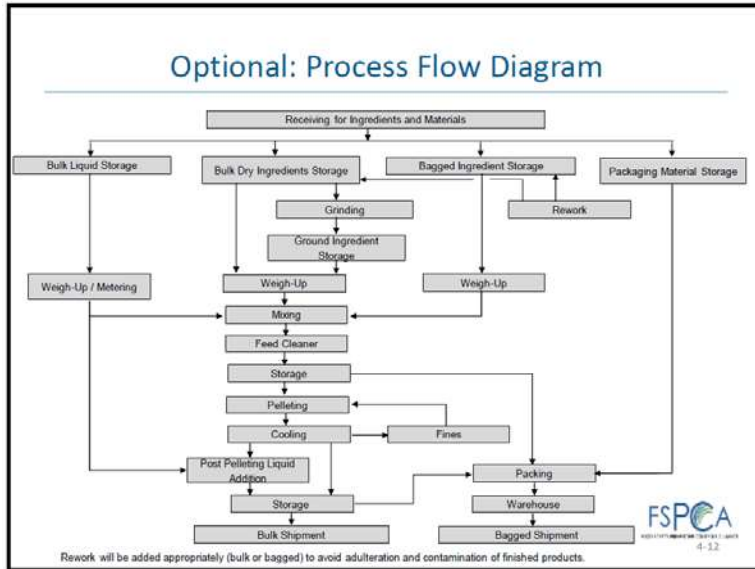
Optional: Process Flow Diagram

Receiving for Ingredients and Materials

Bulk Liquid Storage

Bulk Dry Ingredients Storage

Bagged Ingredient Storage

Packaging Material Storage

Grinding

Rework

Ground Ingredient Storage

Weigh-Up / Metering

Weigh-Up

Weigh-Up

Mixing

Feed Cleaner

Storage

Pelleting

Cooling

Fines

Post Pelleting Liquid Addition

Packing

Storage

Warehouse

Bulk Shipment

Bagged Shipment

FSPCA

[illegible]

4-12

Rework will be added appropriately (bulk or bagged) to avoid adulteration and contamination of finished products.